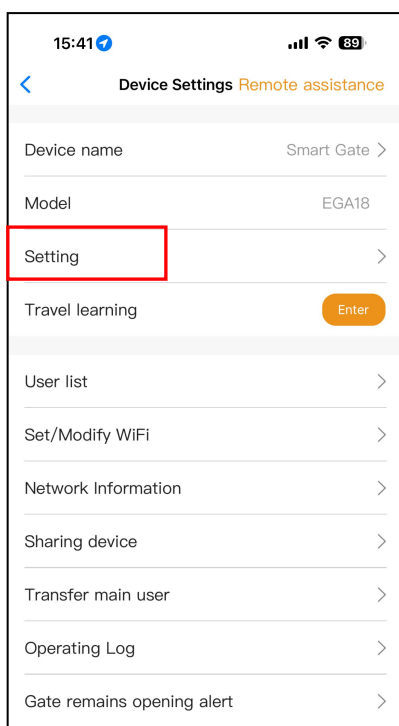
15:41 89

< Device Settings Remote assistance

Device name Smart Gate >

Model EGA18

Setting >

Travel learning Enter

User list >

Set/Modify WiFi >

Network Information >

Sharing device >

Transfer main user >

Operating Log >

Gate remains opening alert >